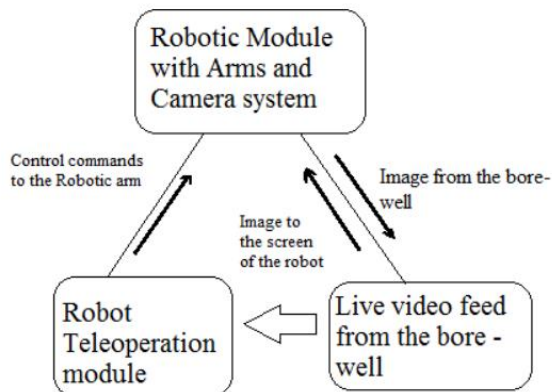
Robotic Module with Arms and Camera system

Control commands to the Robotic arm

Image from the bore-well

Image to the screen of the robot

Robot Teleoperation module

Live video feed from the bore - well